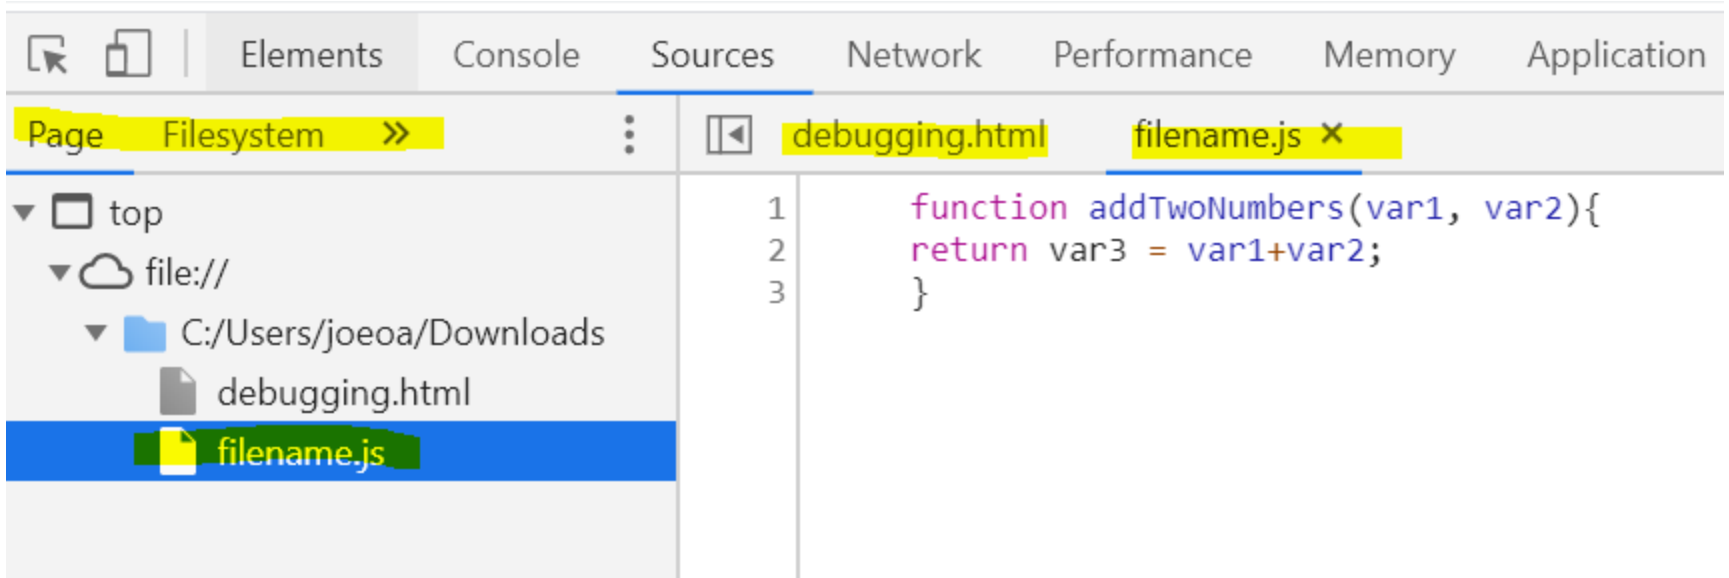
Elements Console Sources Network Performance Memory Application

Page Filesystem »

debugging.html filename.js ×

top
file://
C:/Users/joeoa/Downloads
debugging.html
filename.js

1 function addTwoNumbers(var1, var2){
2 return var3 = var1+var2;
3 }